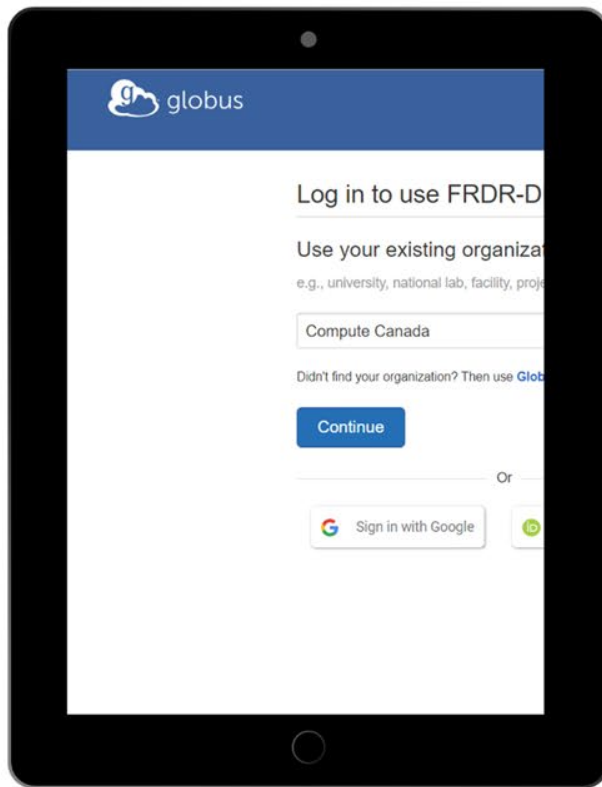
globus

Log in to use FRDR-D

Use your existing organizat

e.g., university, national lab, facility, proje

Compute Canada

Didn't find your organization? Then use Glob

Continue

Or

Sign in with Google